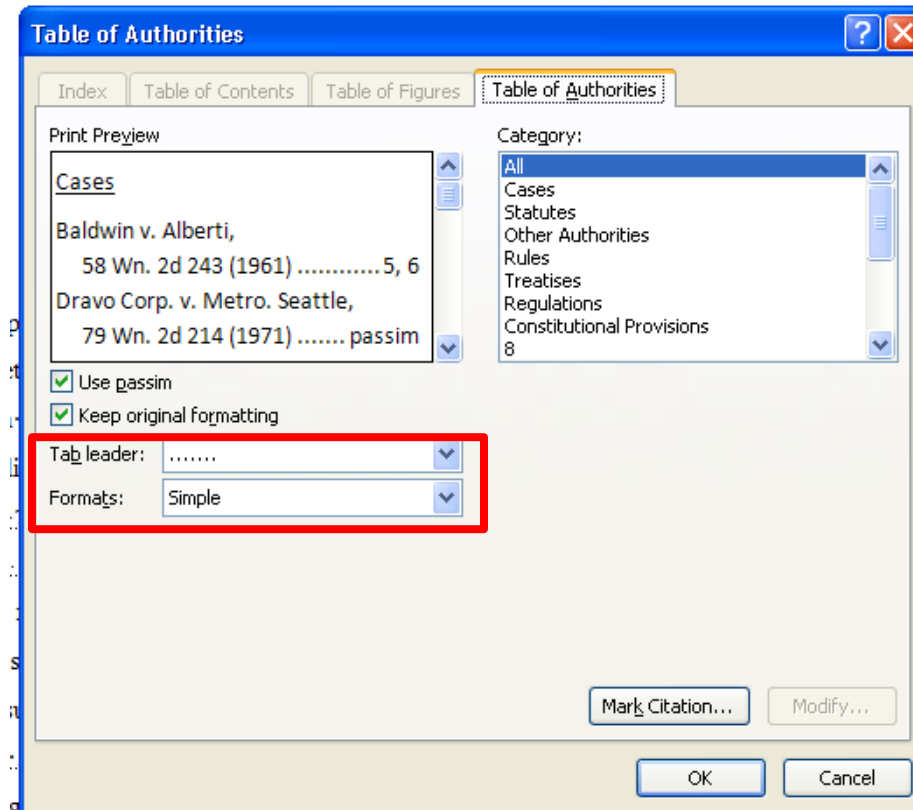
Table of Authorities

Index | Table of Contents | Table of Figures | Table of Authorities

Print Preview

Cases

Baldwin v. Alberti,
58 Wn. 2d 243 (1961) ............5, 6

Dravo Corp. v. Metro. Seattle,
79 Wn. 2d 214 (1971) ....... passim

Category:

All
Cases
Statutes
Other Authorities
Rules
Treatises
Regulations
Constitutional Provisions
8

Use passim

Keep original formatting

Tab leader: .......

Formats: Simple

Mark Citation...

Modify...

OK

Cancel